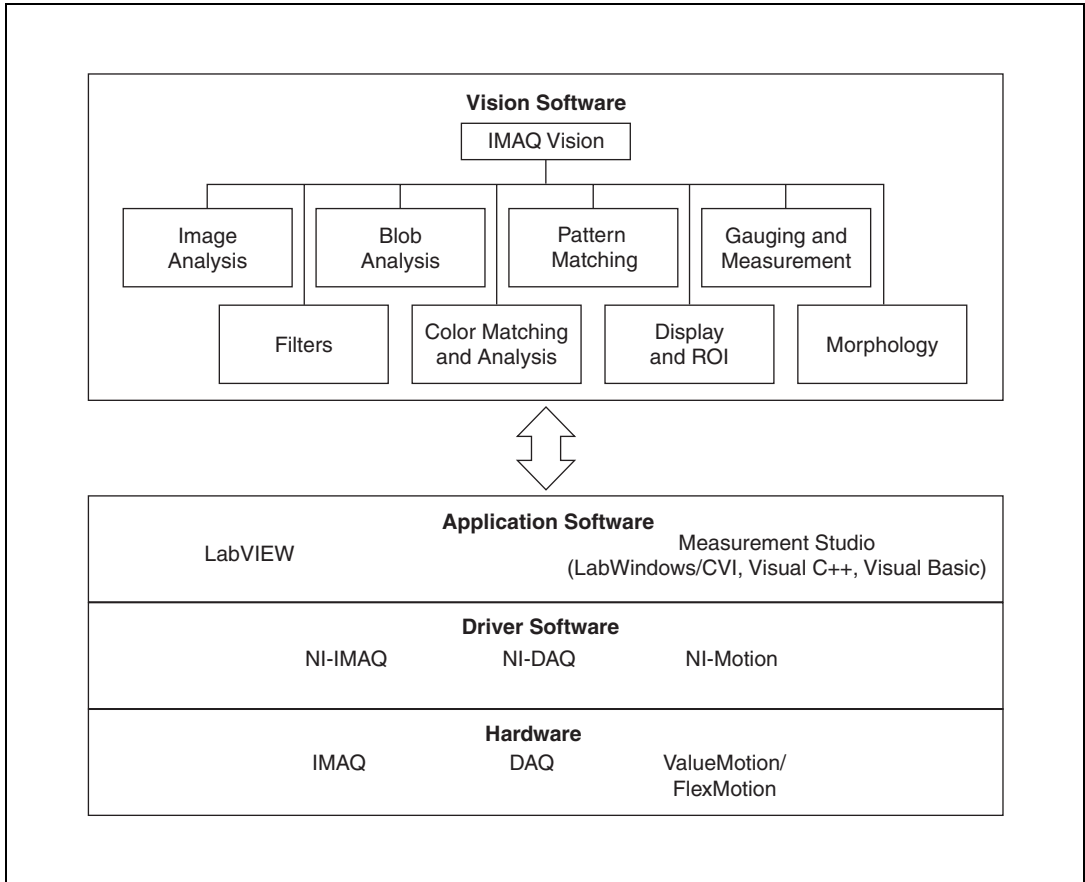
Vision Software

IMAQ Vision

Image Analysis

Blob Analysis

Pattern Matching

Gauging and Measurement

Filters

Color Matching and Analysis

Display and ROI

Morphology

Application Software

LabVIEW

Measurement Studio (LabWindows/CVI, Visual C++, Visual Basic)

Driver Software

NI-IMAQ

NI-DAQ

NI-Motion

Hardware

IMAQ

DAQ

ValueMotion/ FlexMotion